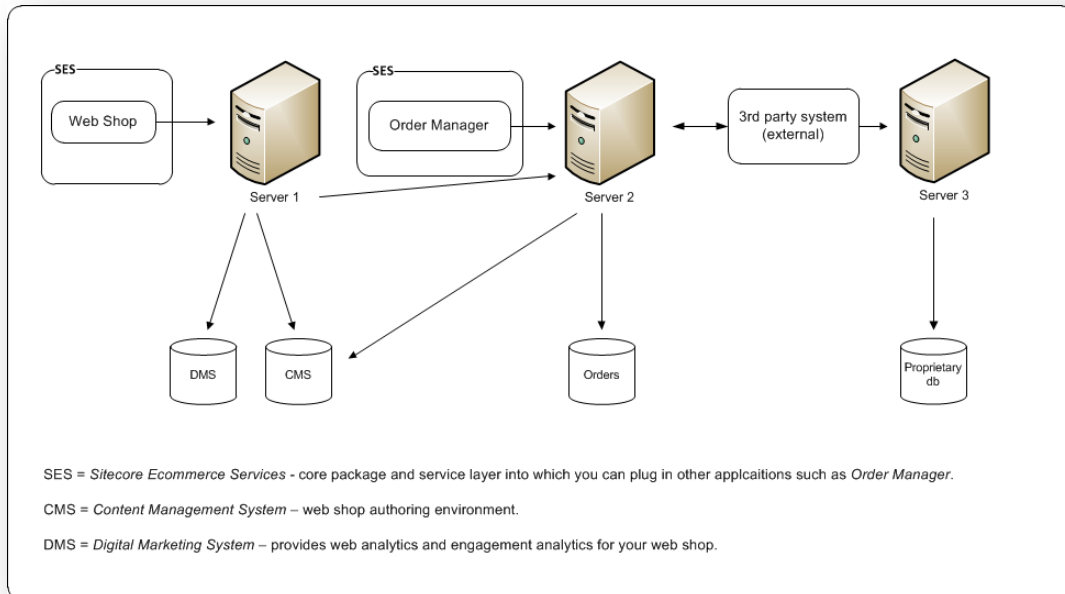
SES

Web Shop

Server 1

SES

Order Manager

Server 2

3rd party system (external)

Server 3

DMS

CMS

Orders

Proprietary db

SES = *Sitecore Ecommerce Services* - core package and service layer into which you can plug in other applcaitions such as *Order Manager*.

CMS = *Content Management System* – web shop authoring environment.

DMS = *Digital Marketing System* – provides web analytics and engagement analytics for your web shop.